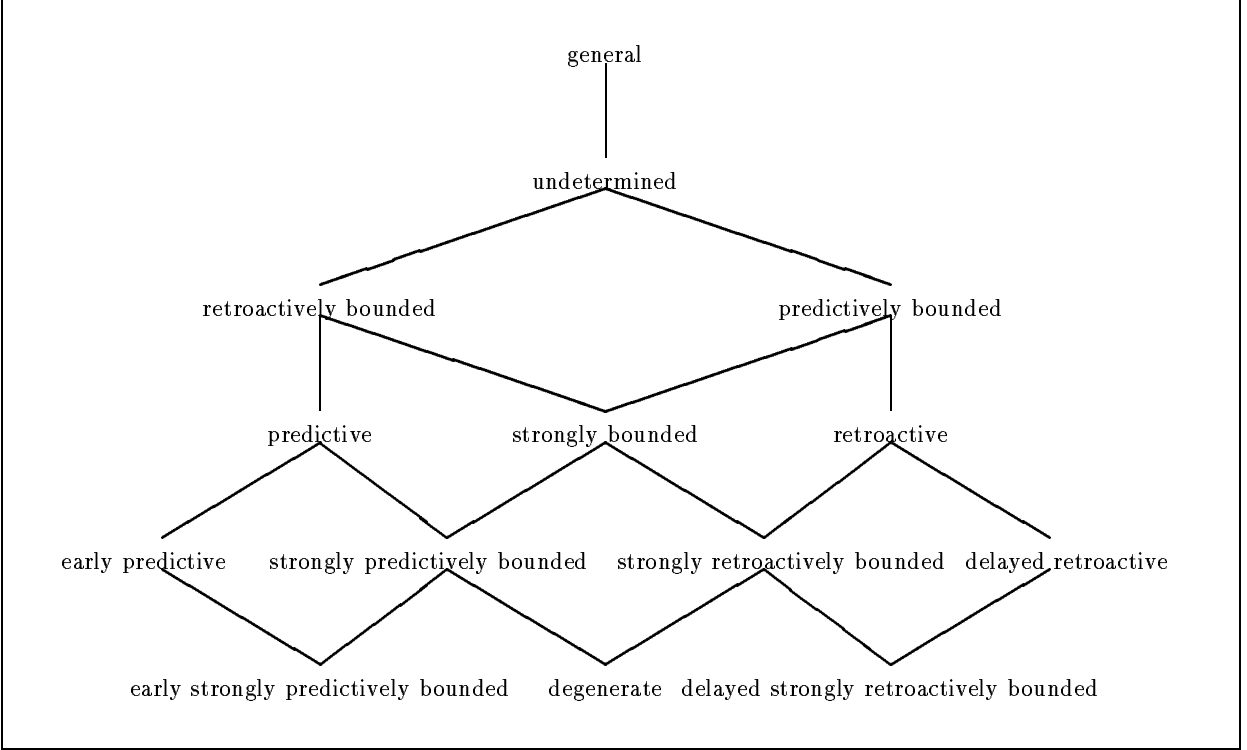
general

undetermined

retroactively bounded

predictively bounded

predictive

strongly bounded

retroactive

early predictive

strongly predictively bounded

strongly retroactively bounded

delayed retroactive

early strongly predictively bounded

degenerate

delayed strongly retroactively bounded